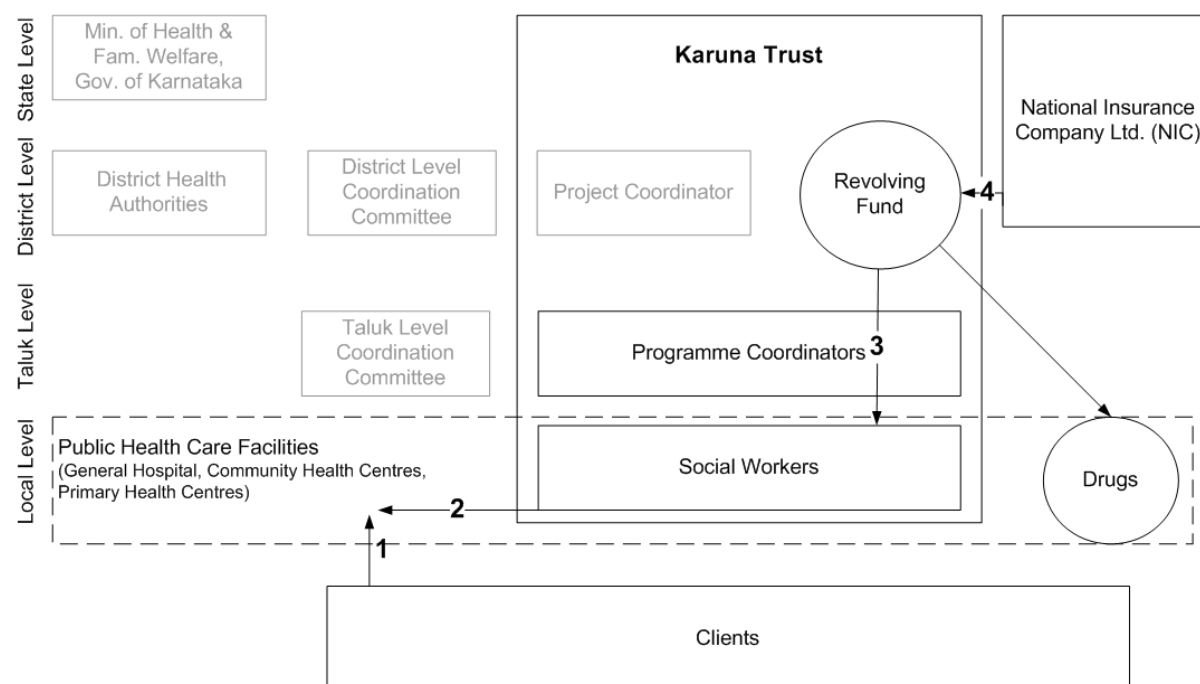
State Level
District Level
Taluk Level
Local Level

Min. of Health & Fam. Welfare, Gov. of Karnataka

District Health Authorities

District Level Coordination Committee

Taluk Level Coordination Committee

Karuna Trust

Project Coordinator

Revolving Fund

Programme Coordinators

Social Workers

National Insurance Company Ltd. (NIC)

Public Health Care Facilities
(General Hospital, Community Health Centres, Primary Health Centres)

Drugs

Clients

1
2
3
4